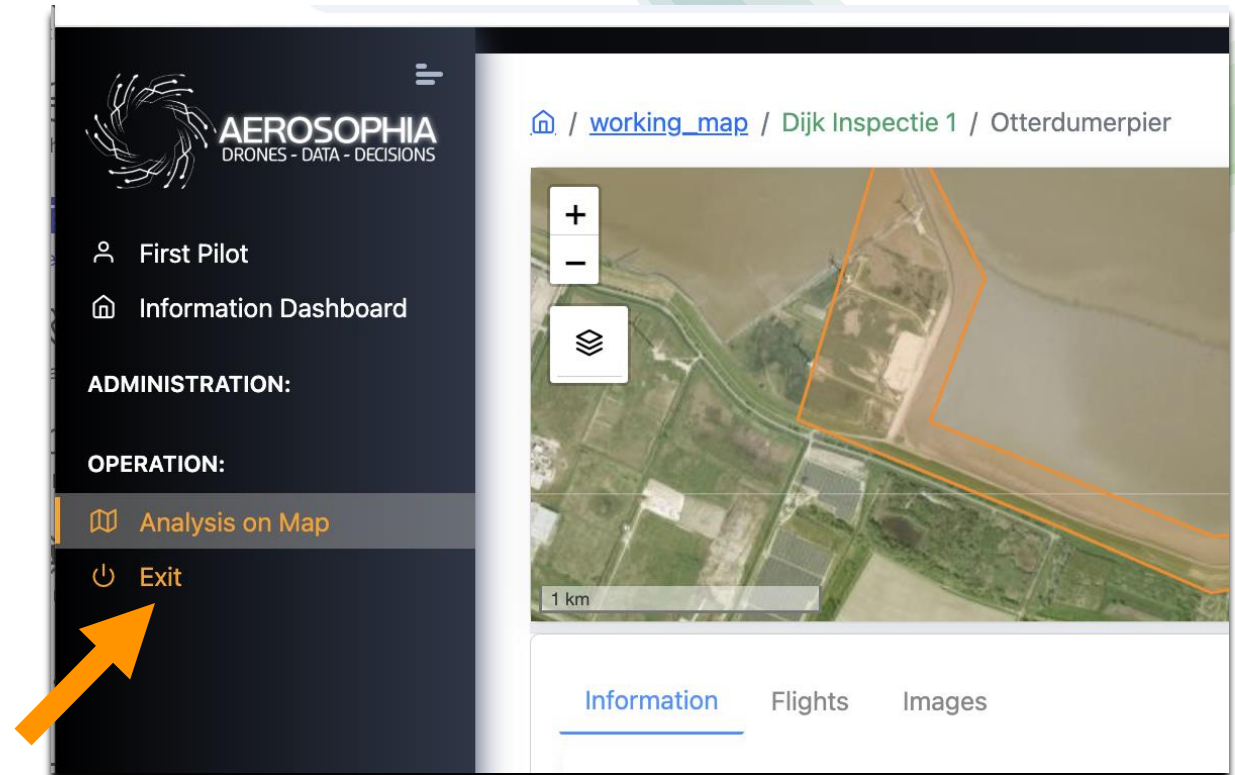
AEROSOPHIA
DRONES - DATA - DECISIONS

First Pilot
Information Dashboard

ADMINISTRATION:

OPERATION:

Analysis on Map
Exit

/ working_map / Dijk Inspectie 1 / Otterdumerpier

+
−

1 km

Information
Flights
Images